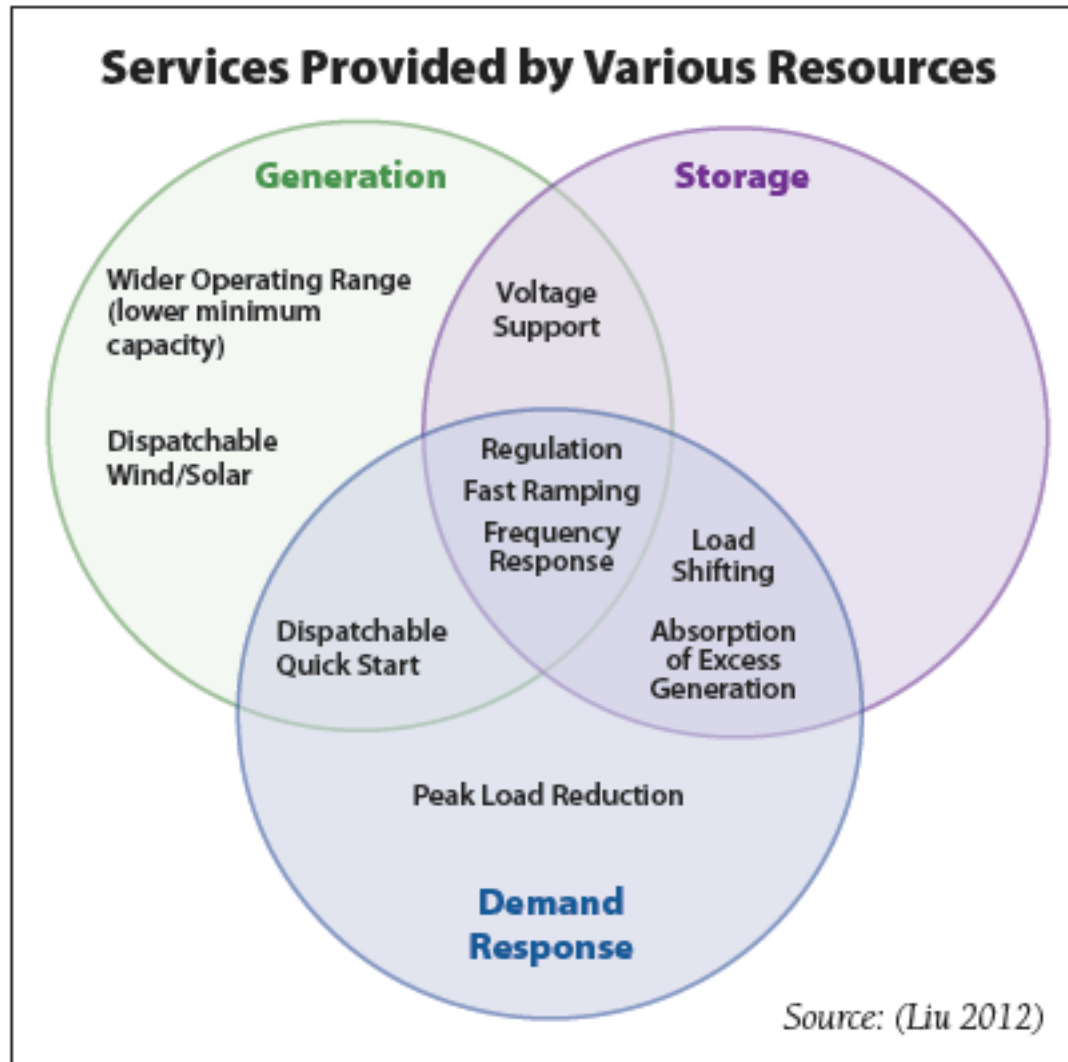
Services Provided by Various Resources

Generation

Storage

Wider Operating Range (lower minimum capacity)

Voltage Support

Dispatchable Wind/Solar

Regulation

Fast Ramping

Frequency Response

Load Shifting

Dispatchable Quick Start

Absorption of Excess Generation

Peak Load Reduction

Demand Response

Source: (Liu 2012)